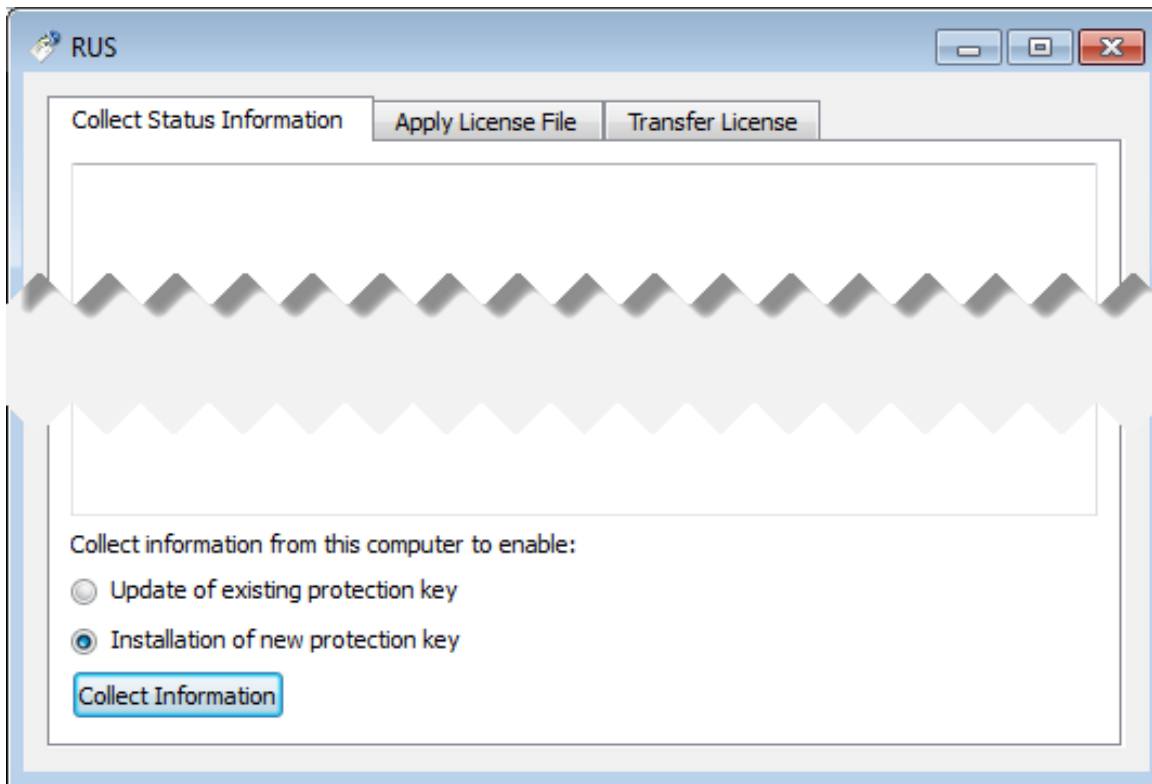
RUS

Collect Status Information | Apply License File | Transfer License

Collect information from this computer to enable:

Update of existing protection key

Installation of new protection key

Collect Information